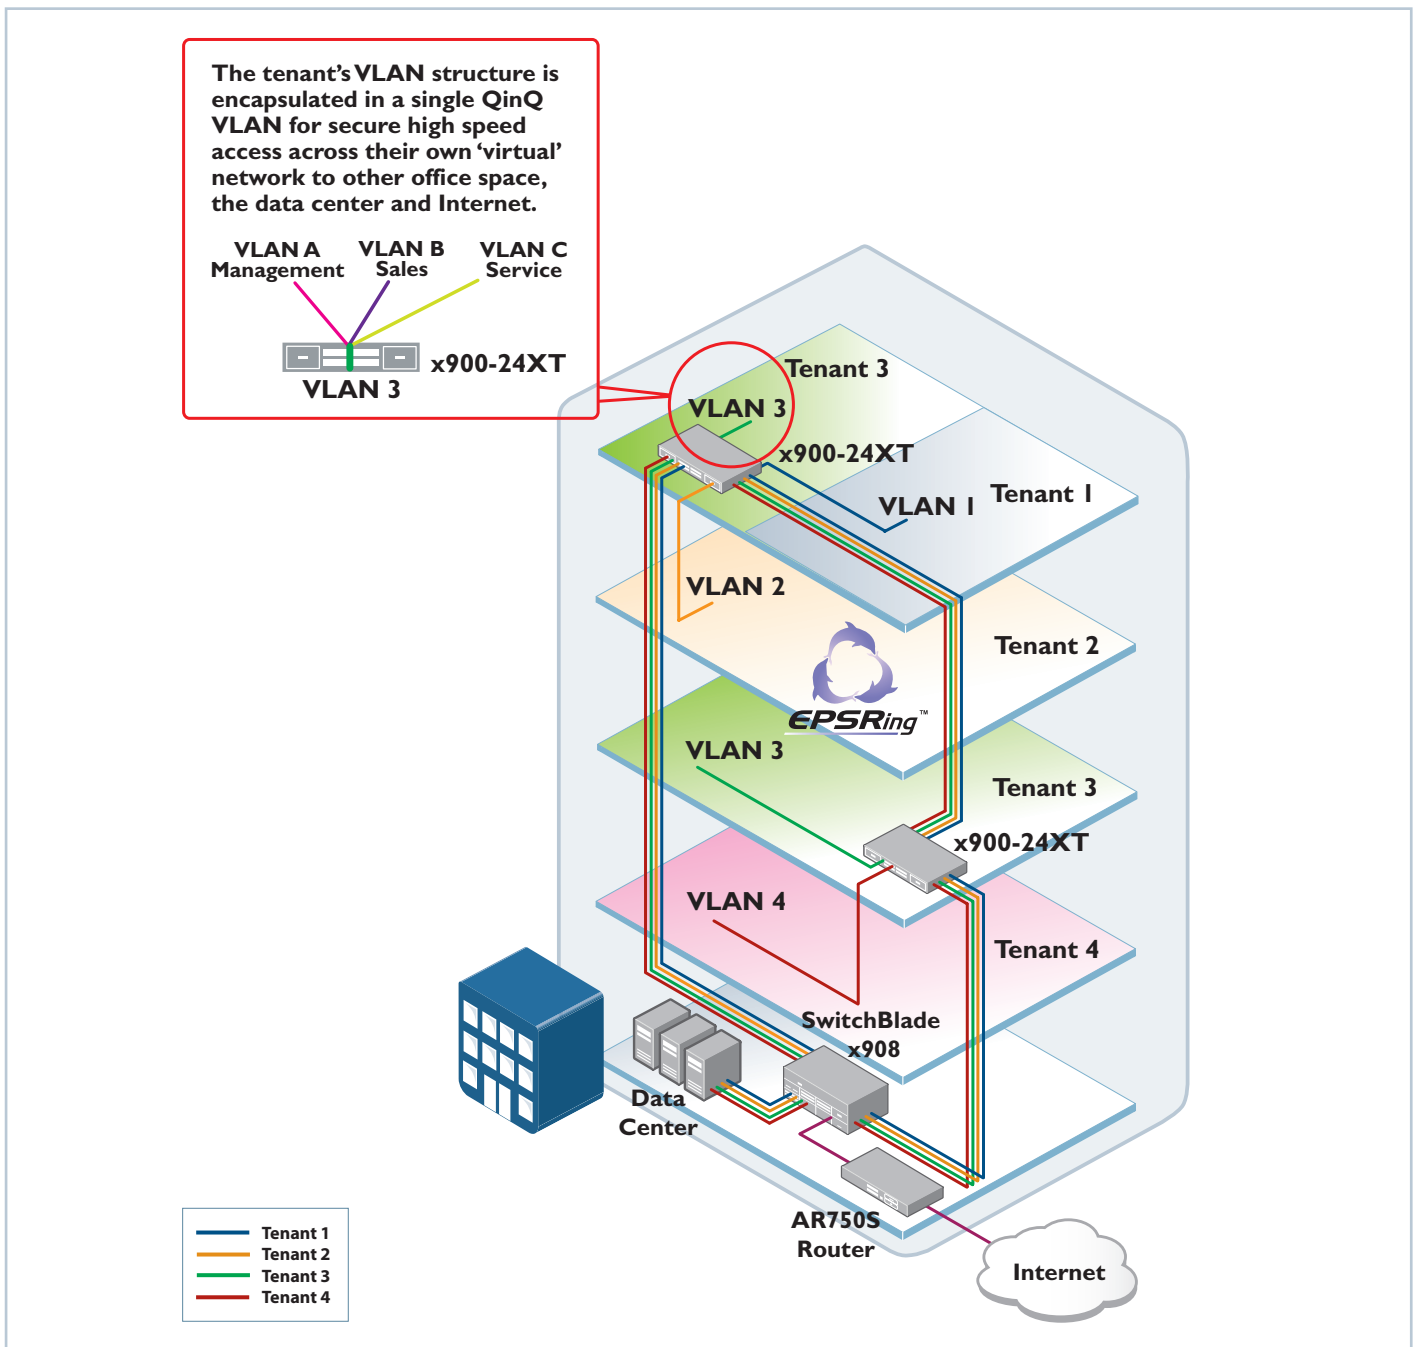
The tenant's VLAN structure is encapsulated in a single QinQ VLAN for secure high speed access across their own 'virtual' network to other office space, the data center and Internet.

VLAN A
Management

VLAN B
Sales

VLAN C
Service

x900-24XT

VLAN 3

Tenant 3

VLAN 3

x900-24XT

VLAN 1

Tenant 1

VLAN 2

Tenant 2

EPSRing™

VLAN 3

Tenant 3

x900-24XT

VLAN 4

Tenant 4

SwitchBlade
x908

Data
Center

AR750S
Router

Internet

Tenant 1
Tenant 2
Tenant 3
Tenant 4